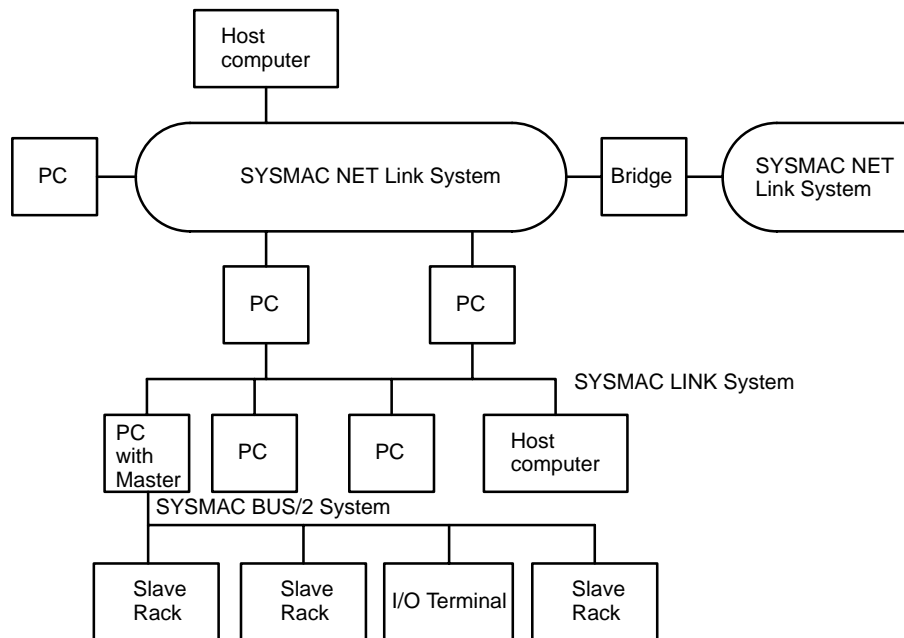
Host computer

PC

SYSMAC NET Link System

Bridge

SYSMAC NET Link System

PC

PC

SYSMAC LINK System

PC with Master

PC

PC

Host computer

SYSMAC BUS/2 System

Slave Rack

Slave Rack

I/O Terminal

Slave Rack